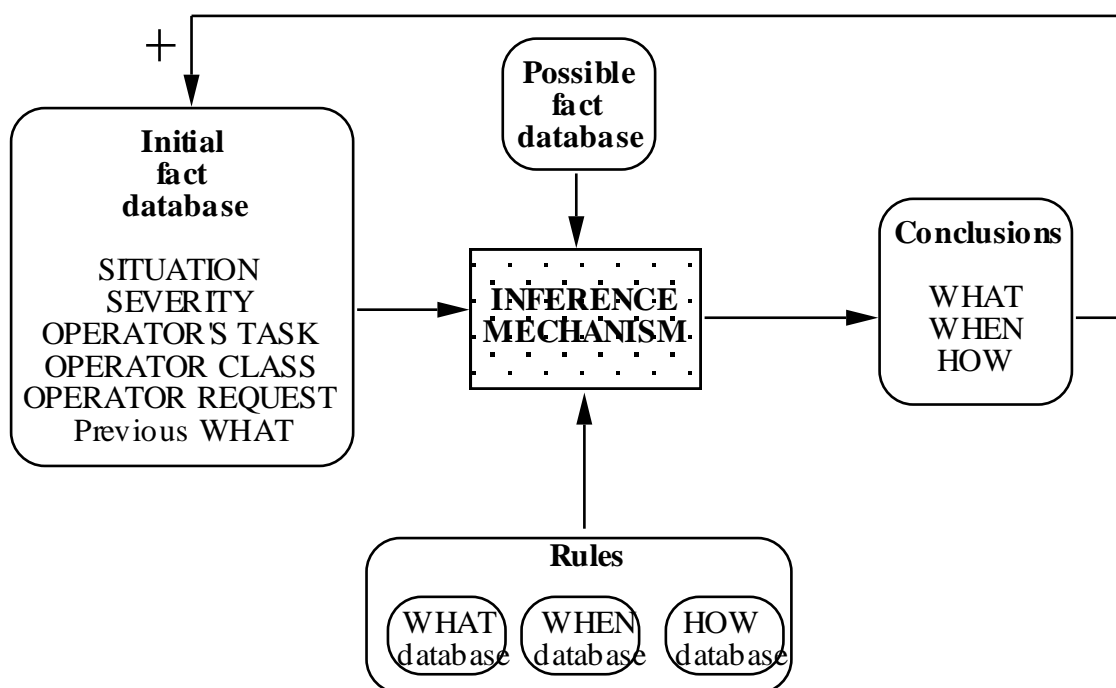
+

Initial fact database

SITUATION
SEVERITY
OPERATOR'S TASK
OPERATOR CLASS
OPERATOR REQUEST
Previous WHAT

Possible fact database

INFERENCE MECHANISM

Conclusions

WHAT
WHEN
HOW

Rules

WHAT database

WHEN database

HOW database